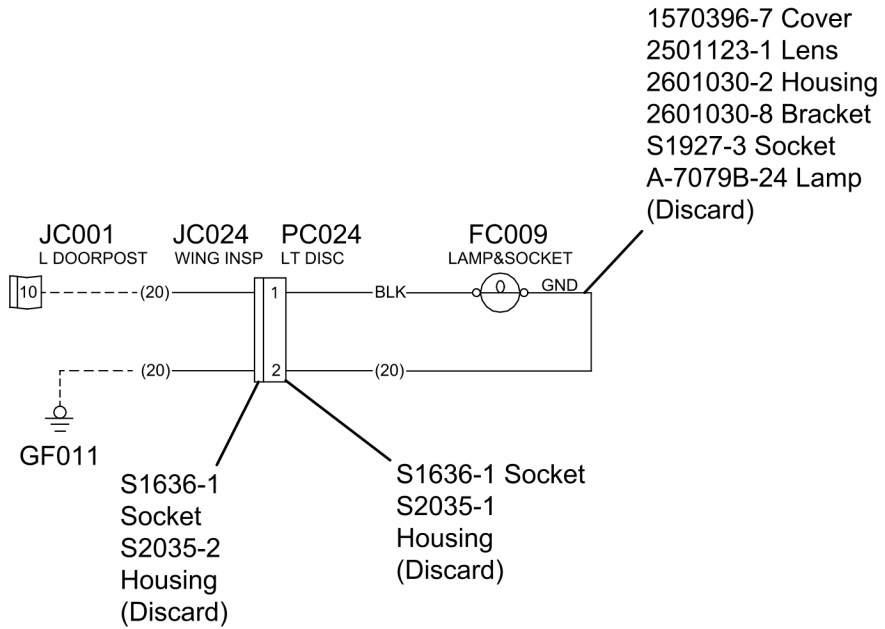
1570396-7 Cover
2501123-1 Lens
2601030-2 Housing
2601030-8 Bracket
S1927-3 Socket
A-7079B-24 Lamp
(Discard)

JC001
L DOORPOST

JC024
WING INSP

PC024
LT DISC

FC009
LAMP&SOCKET

10
(20)
1
BLK
0
GND

(20)
2
(20)

GF011

S1636-1
Socket
S2035-2
Housing
(Discard)

S1636-1 Socket
S2035-1
Housing
(Discard)